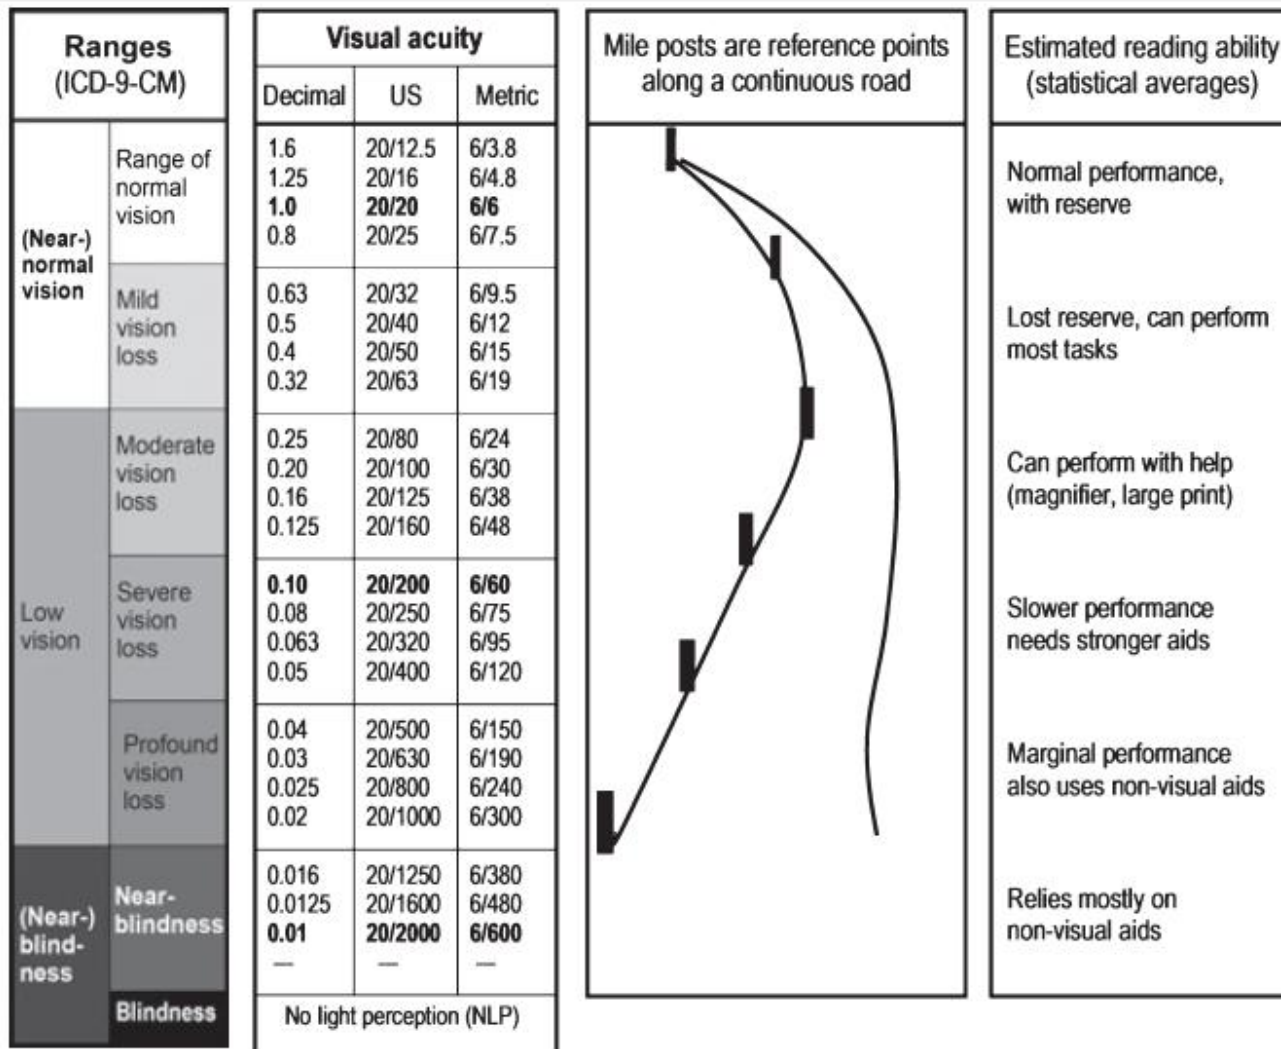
| Ranges (ICD-9-CM) | | Visual acuity Decimal | US | Metric | Mile posts are reference points along a continuous road | Estimated reading ability (statistical averages) |
|---|---|---|---|---|---|---|
| (Near-) normal vision | Range of normal vision | 1.6<br>1.25<br>**1.0**<br>0.8 | 20/12.5<br>20/16<br>**20/20**<br>20/25 | 6/3.8<br>6/4.8<br>**6/6**<br>6/7.5 | | Normal performance, with reserve |
| | Mild vision loss | 0.63<br>0.5<br>0.4<br>0.32 | 20/32<br>20/40<br>20/50<br>20/63 | 6/9.5<br>6/12<br>6/15<br>6/19 | | Lost reserve, can perform most tasks |
| Low vision | Moderate vision loss | 0.25<br>0.20<br>0.16<br>0.125 | 20/80<br>20/100<br>20/125<br>20/160 | 6/24<br>6/30<br>6/38<br>6/48 | | Can perform with help (magnifier, large print) |
| | Severe vision loss | **0.10**<br>0.08<br>0.063<br>0.05 | **20/200**<br>20/250<br>20/320<br>20/400 | **6/60**<br>6/75<br>6/95<br>6/120 | | Slower performance needs stronger aids |
| | Profound vision loss | 0.04<br>0.03<br>0.025<br>0.02 | 20/500<br>20/630<br>20/800<br>20/1000 | 6/150<br>6/190<br>6/240<br>6/300 | | Marginal performance also uses non-visual aids |
| (Near-) blindness | Near-blindness | 0.016<br>0.0125<br>**0.01**<br>— | 20/1250<br>20/1600<br>**20/2000**<br>— | 6/380<br>6/480<br>**6/600**<br>— | | Relies mostly on non-visual aids |
| | Blindness | No light perception (NLP) | | | | |